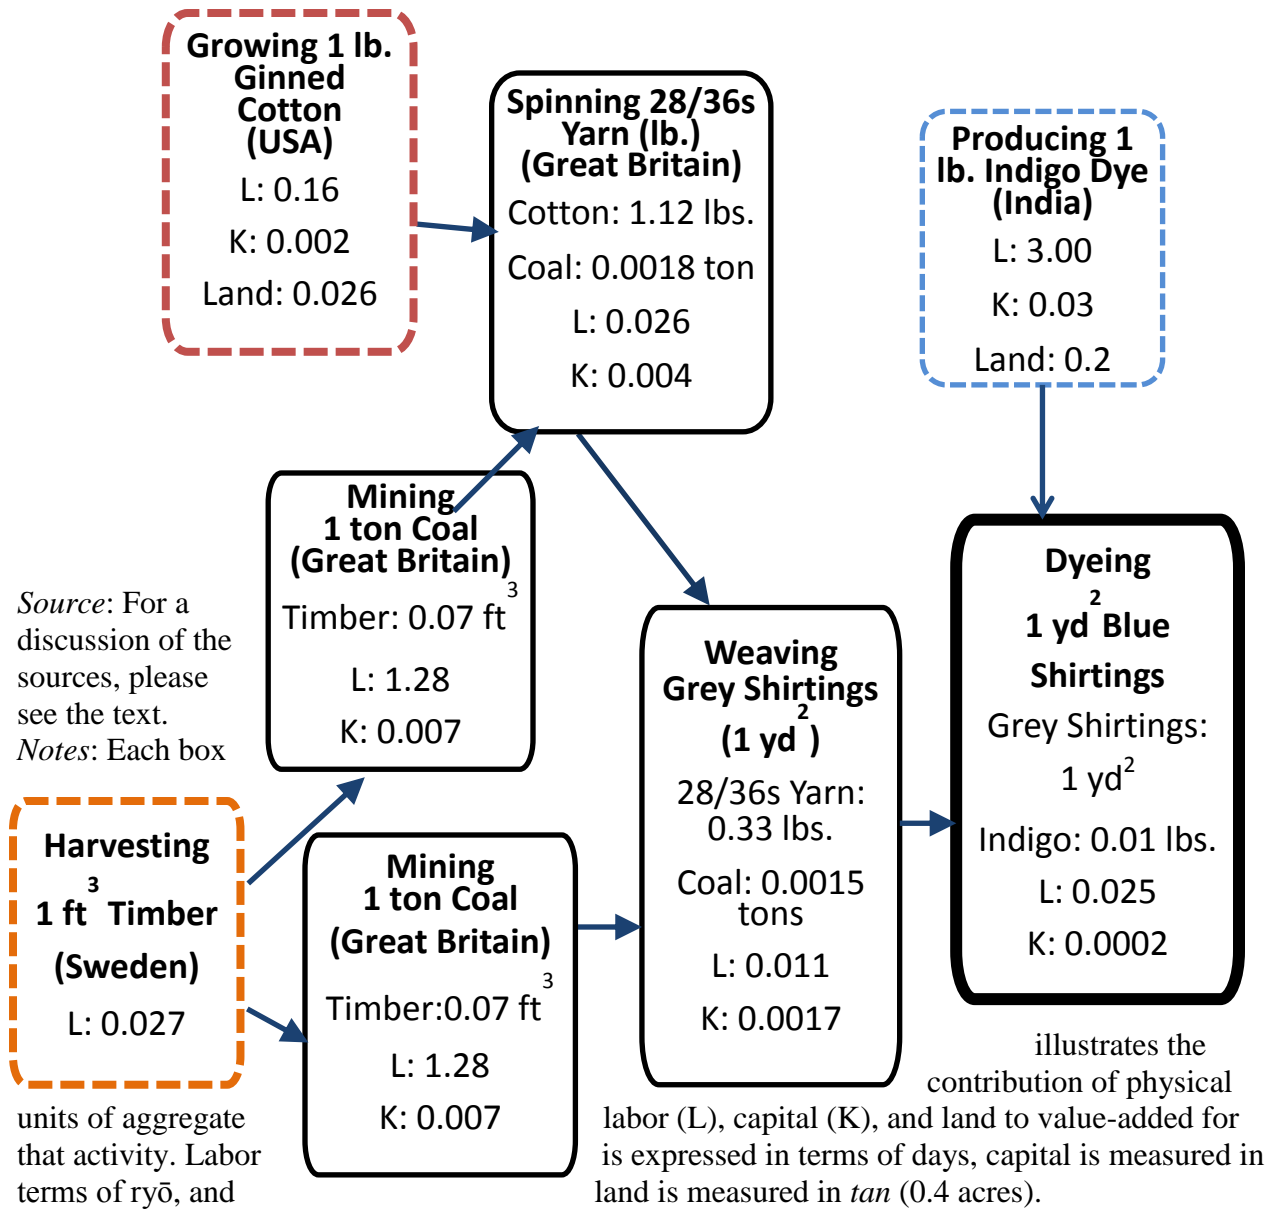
Growing 1 lb. Ginned Cotton (USA)

L: 0.16

K: 0.002

Land: 0.026

Spinning 28/36s Yarn (lb.) (Great Britain)

Cotton: 1.12 lbs.

Coal: 0.0018 ton

L: 0.026

K: 0.004

Producing 1 lb. Indigo Dye (India)

L: 3.00

K: 0.03

Land: 0.2

Mining 1 ton Coal (Great Britain)

Timber: 0.07 $ft^3$

L: 1.28

K: 0.007

Source: For a discussion of the sources, please see the text. Notes: Each box

Weaving Grey Shirtings ($1 yd^2$)

28/36s Yarn: 0.33 lbs.

Coal: 0.0015 tons

L: 0.011

K: 0.0017

Dyeing $1 yd^2$ Blue Shirtings

Grey Shirtings: $1 yd^2$

Indigo: 0.01 lbs.

L: 0.025

K: 0.0002

Harvesting $1 ft^3$ Timber (Sweden)

L: 0.027

Mining 1 ton Coal (Great Britain)

Timber:0.07 $ft^3$

L: 1.28

K: 0.007

illustrates the contribution of physical

units of aggregate labor (L), capital (K), and land to value-added for that activity. Labor is expressed in terms of days, capital is measured in terms of ryō, and land is measured in tan (0.4 acres).